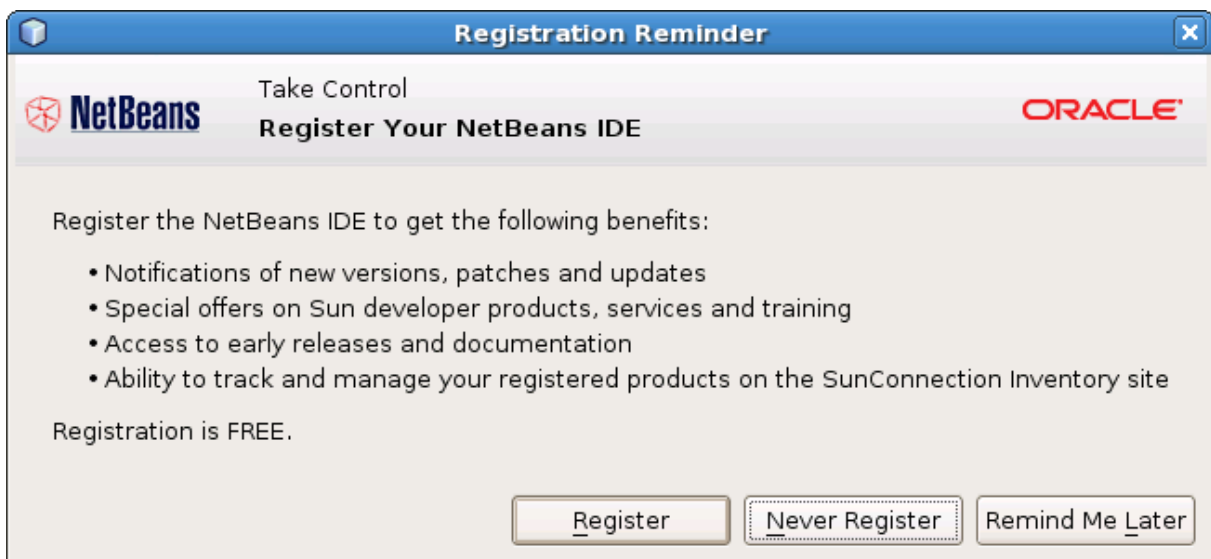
Registration Reminder

NetBeans

Take Control

Register Your NetBeans IDE

ORACLE

Register the NetBeans IDE to get the following benefits:

• Notifications of new versions, patches and updates
• Special offers on Sun developer products, services and training
• Access to early releases and documentation
• Ability to track and manage your registered products on the SunConnection Inventory site

Registration is FREE.

Register | Never Register | Remind Me Later